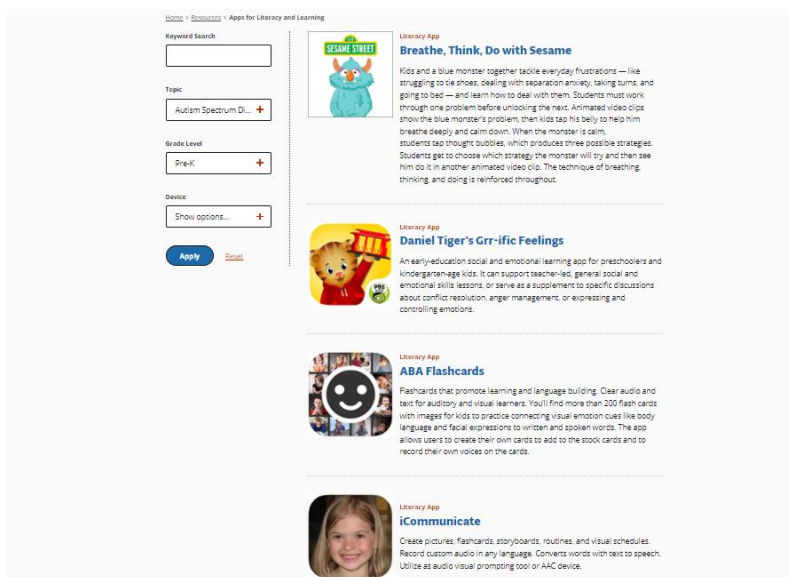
Home > Resources > Apps for Literacy and Learning

Keyword Search

Topic

Autism Spectrum Di... +

Grade Level

Pre-K +

Device

Show options... +

Apply Reset

SESAME STREET

Literacy App

Breathe, Think, Do with Sesame

Kids and a blue monster together tackle everyday frustrations — like struggling to tie shoes, dealing with separation anxiety, taking turns, and going to bed — and learn how to deal with them. Students must work through one problem before unlocking the next. Animated video clips show the blue monster's problem, then kids tap his belly to help him breathe deeply and calm down. When the monster is calm, students tap thought bubbles, which produces three possible strategies. Students get to choose which strategy the monster will try and then see him do it in another animated video clip. The technique of breathing, thinking, and doing is reinforced throughout.

Literacy App

Daniel Tiger's Grr-ific Feelings

An early-education social and emotional learning app for preschoolers and kindergarten-age kids. It can support teacher-led, general social and emotional skills lessons, or serve as a supplement to specific discussions about conflict resolution, anger management, or expressing and controlling emotions.

Literacy App

ABA Flashcards

Flashcards that promote learning and language building. Clear audio and text for auditory and visual learners. You'll find more than 200 flash cards with images for kids to practice connecting visual emotion cues like body language and facial expressions to written and spoken words. The app allows users to create their own cards to add to the stock cards and to record their own voices on the cards.

Literacy App

iCommunicate

Create pictures, flashcards, storyboards, routines, and visual schedules. Record custom audio in any language. Converts words with text to speech. Utilize as audio visual prompting tool or AAC device.